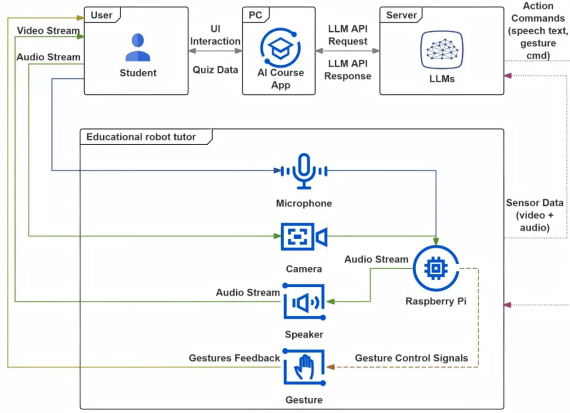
Video Stream
Audio Stream
User
Student
UI Interaction
Quiz Data
PC
AI Course App
LLM API Request
LLM API Response
Server
LLMs
Action Commands (speech text, gesture cmd)
Educational robot tutor
Microphone
Camera
Audio Stream
Raspberry Pi
Audio Stream
Speaker
Sensor Data (video + audio)
Gestures Feedback
Gesture Control Signals
Gesture